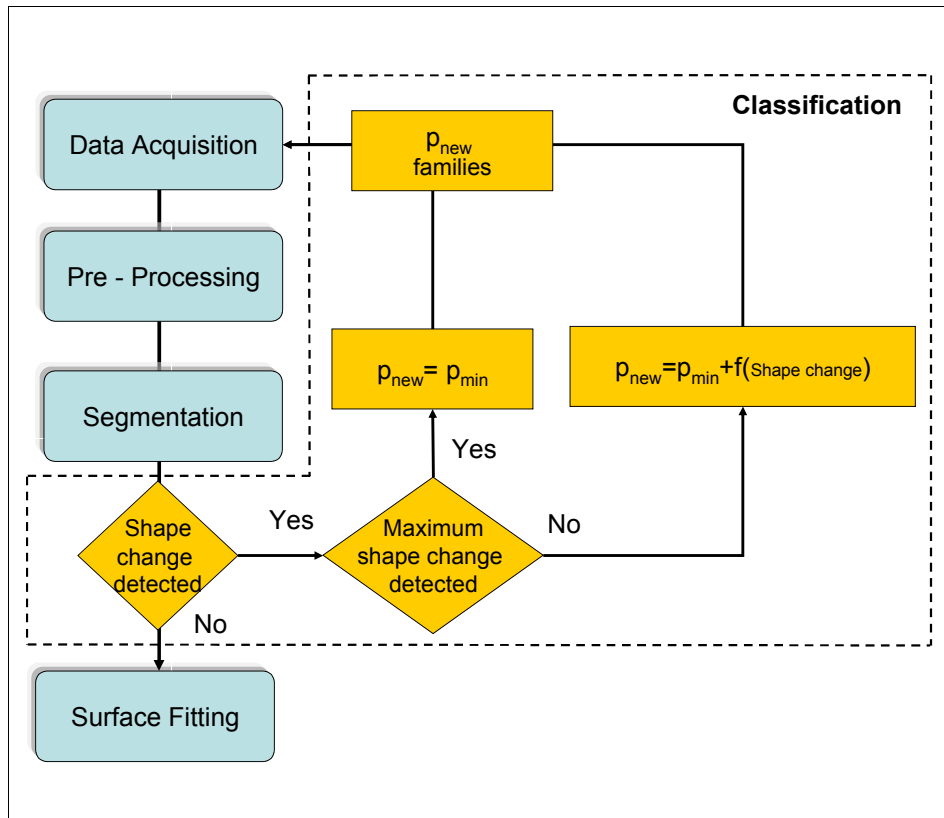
Classification

Data Acquisition

$p_{new}$ families

Pre - Processing

Segmentation

$p_{new}= p_{min}$

$p_{new}=p_{min}+f($Shape change$)$

Yes

Shape change detected

Yes

Maximum shape change detected

No

No

Surface Fitting